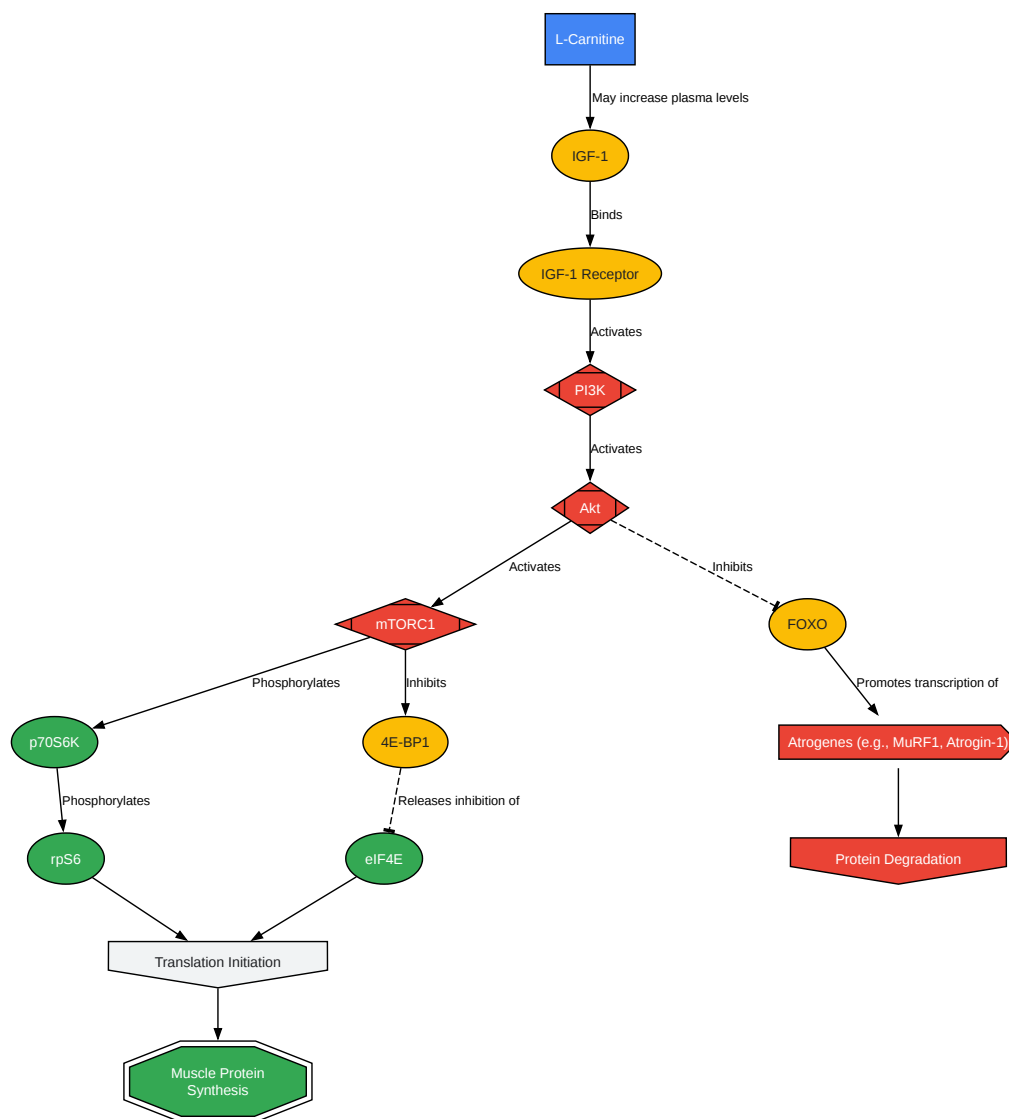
L-Carnitine

May increase plasma levels

IGF-1

Binds

IGF-1 Receptor

Activates

PI3K

Activates

Akt

Activates

Inhibits

mTORC1

FOXO

Phosphorylates

Inhibits

Promotes transcription of

p70S6K

4E-BP1

Atrogenes (e.g., MuRF1, Atrogin-1)

Phosphorylates

Releases inhibition of

rpS6

eIF4E

Protein Degradation

Translation Initiation

Muscle Protein Synthesis